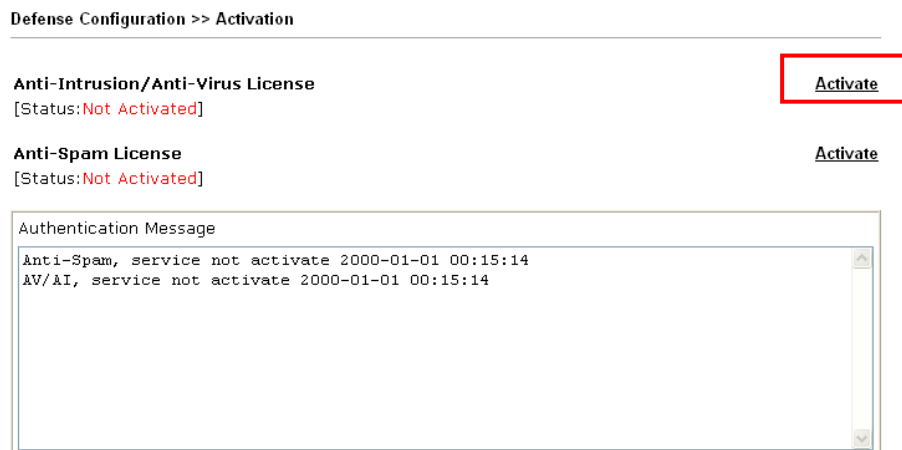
Defense Configuration >> Activation

Anti-Intrusion/Anti-Virus License
[Status:Not Activated]

Activate

Anti-Spam License
[Status:Not Activated]

Activate

Authentication Message

Anti-Spam, service not activate 2000-01-01 00:15:14
AV/AI, service not activate 2000-01-01 00:15:14